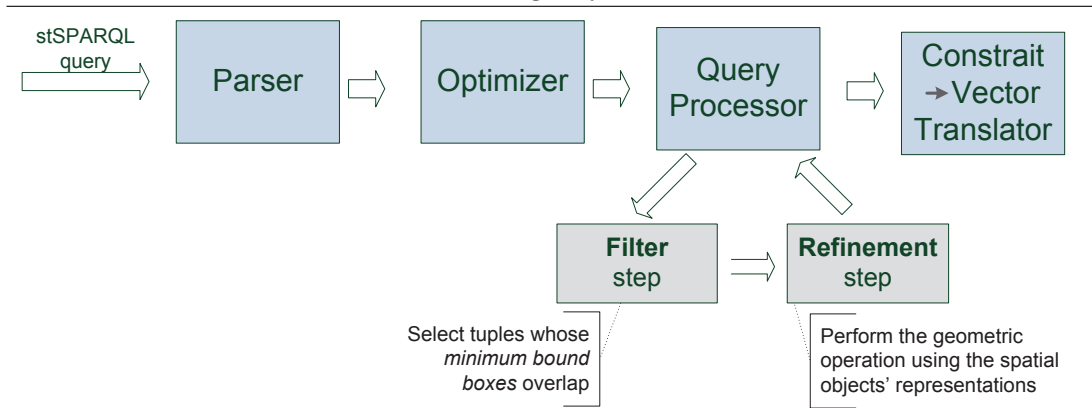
stSPARQL query

Parser

Optimizer

Query Processor

Constrait → Vector Translator

Filter step

Refinement step

Select tuples whose *minimum bound boxes* overlap

Perform the geometric operation using the spatial objects' representations